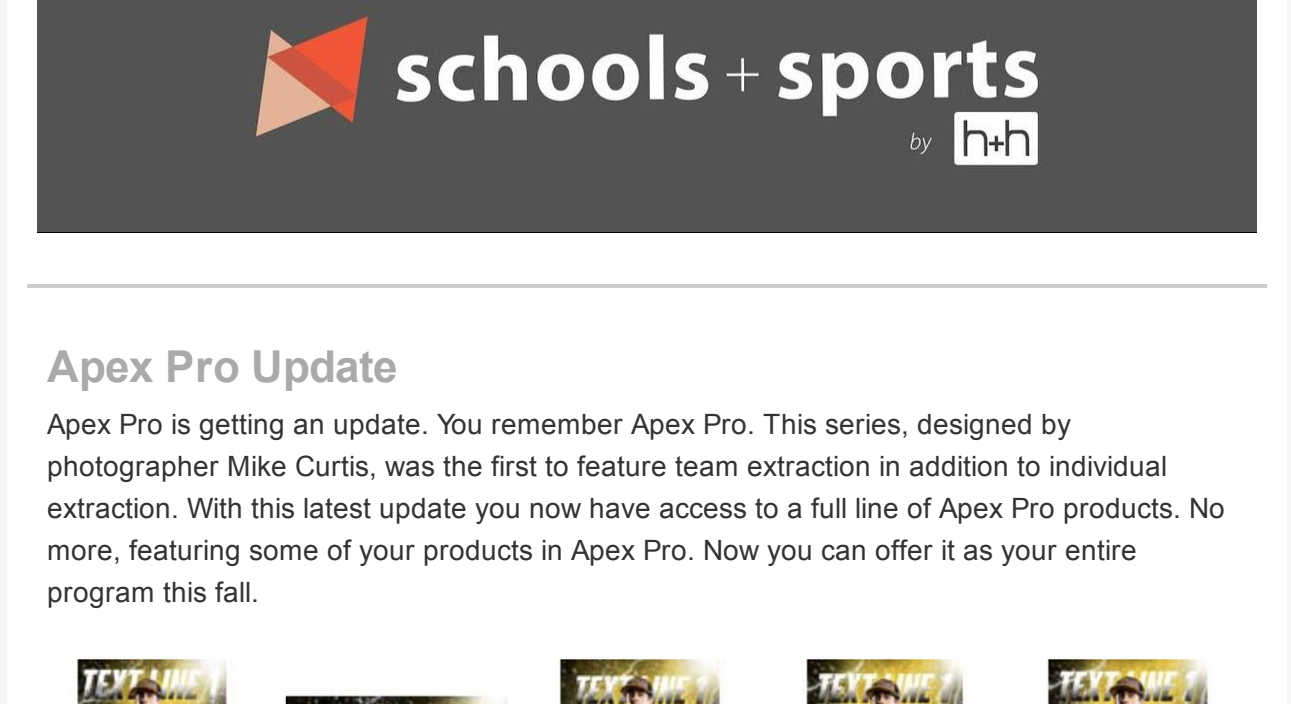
schools + sports
by h+h

Apex Pro Update

Apex Pro is getting an update. You remember Apex Pro. This series, designed by photographer Mike Curtis, was the first to feature team extraction in addition to individual extraction. With this latest update you now have access to a full line of Apex Pro products. No more, featuring some of your products in Apex Pro. Now you can offer it as your entire program this fall.

TEXT LINE 1
TEXT LINE 1
TEXT LINE 1
TEXT LINE 1